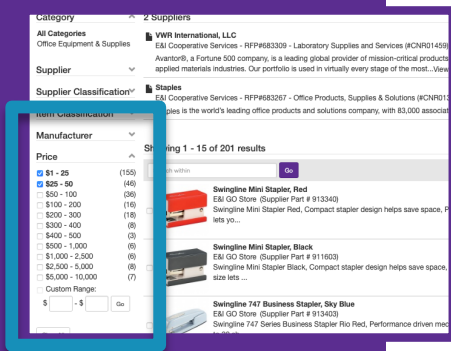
Category

All Categories
Office Equipment & Supplies

Supplier

Supplier Classification

Item Classification

Manufacturer

Price

☑ $1 - 25 (155)
☑ $25 - 50 (46)
☐ $50 - 100 (36)
☐ $100 - 200 (16)
☐ $200 - 300 (18)
☐ $300 - 400 (8)
☐ $400 - 500 (3)
☐ $500 - 1,000 (6)
☐ $1,000 - 2,500 (6)
☐ $2,500 - 5,000 (8)
☐ $5,000 - 10,000 (7)
☐ Custom Range:
$ [ ] - $ [ ] Go

2 Suppliers

VWR International, LLC
E&I Cooperative Services - RFP#683309 - Laboratory Supplies and Services (#CNR01459)
Avantor®, a Fortune 500 company, is a leading global provider of mission-critical products applied materials industries. Our portfolio is used in virtually every stage of the most...View

Staples
E&I Cooperative Services - RFP#683267 - Office Products, Supplies & Solutions (#CNR01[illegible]
Staples is the world's leading office products and solutions company, with 83,000 associat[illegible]

Showing 1 - 15 of 201 results

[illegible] within Go

Swingline Mini Stapler, Red
E&I GO Store (Supplier Part # 913340)
Swingline Mini Stapler Red, Compact stapler design helps save space, P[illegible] lets yo...

Swingline Mini Stapler, Black
E&I GO Store (Supplier Part # 911603)
Swingline Mini Stapler Black, Compact stapler design helps save space, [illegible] size lets ...

Swingline 747 Business Stapler, Sky Blue
E&I GO Store (Supplier Part # 913403)
Swingline 747 Business Stapler Rio Red, Performance driven me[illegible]